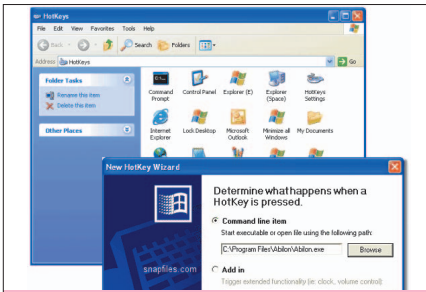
HotKeys

File Edit View Favorites Tools Help

Back Search Folders

Address HotKeys Go

Folder Tasks

Rename this item

Delete this item

Other Places

Command Prompt

Control Panel

Explorer (E)

Explorer (Space)

HotKeys Settings

Internet Explorer

Lock Desktop

Microsoft Outlook

Minimize all Windows

My Documents

New HotKey Wizard

Determine what happens when a HotKey is pressed.

Command line item

Start executable or open file using the following path:

C:\Program Files\Abilon\Abilon.exe

Browse

Add in

Trigger extended functionality (ie: clock, volume control)

snapfiles.com